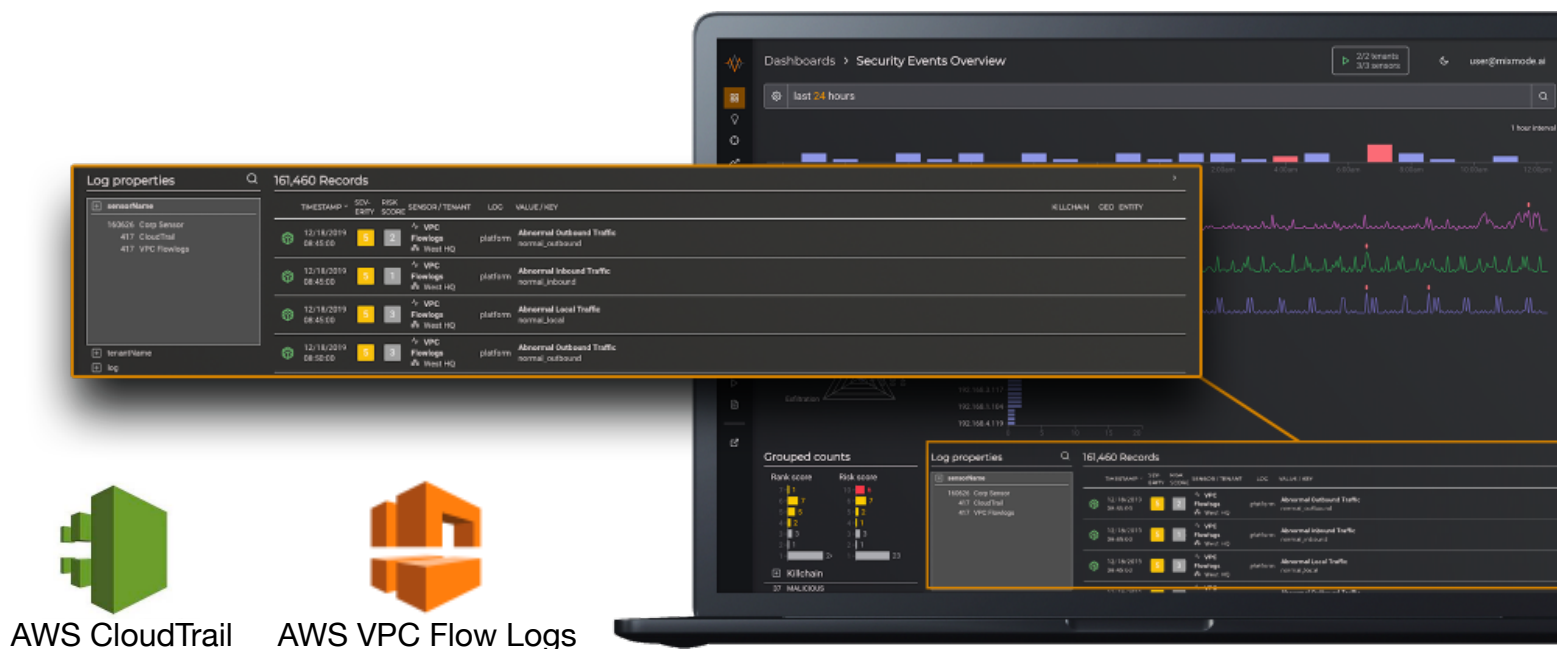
Dashboards > Security Events Overview

2/2 tenants
3/3 sensors

user@mixmode.ai

last 24 hours

1 hour interval

Log properties

sensorName

160626 Corp Sensor
417 CloudTrail
417 VPC Flowlogs

tenantName
log

161,460 Records

| TIMESTAMP | SEVERITY | RISK SCORE | SENSOR / TENANT | LOG | VALUE / KEY | KILLCHAIN | GEO | ENTITY |
|---|---|---|---|---|---|---|---|---|
| 12/18/2019 08:45:00 | 5 | 2 | VPC Flowlogs West HQ | platform | Abnormal Outbound Traffic normal_outbound | | | |
| 12/18/2019 08:45:00 | 5 | 1 | VPC Flowlogs West HQ | platform | Abnormal Inbound Traffic normal_inbound | | | |
| 12/18/2019 08:45:00 | 5 | 3 | VPC Flowlogs West HQ | platform | Abnormal Local Traffic normal_local | | | |
| 12/18/2019 08:50:00 | 5 | 3 | VPC Flowlogs West HQ | platform | Abnormal Outbound Traffic normal_outbound | | | |

Grouped counts

Rank score
Risk score

Killchain
37 MALICIOUS

192.168.1.117
192.168.1.104
192.168.4.119

AWS CloudTrail
AWS VPC Flow Logs